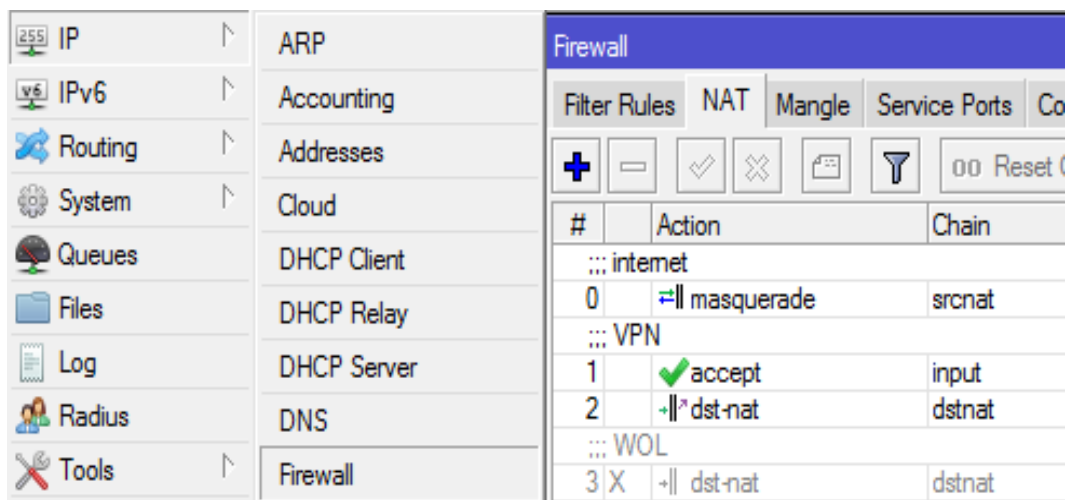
255 IP
v6 IPv6
Routing
System
Queues
Files
Log
Radius
Tools

ARP
Accounting
Addresses
Cloud
DHCP Client
DHCP Relay
DHCP Server
DNS
Firewall

Firewall

Filter Rules | NAT | Mangle | Service Ports | Co

00 Reset C

| # | | Action | Chain |
|---|---|---|---|
| ;;; internet | | | |
| 0 | | masquerade | srcnat |
| ;;; VPN | | | |
| 1 | | accept | input |
| 2 | | dst-nat | dstnat |
| ;;; WOL | | | |
| 3 | X | dst-nat | dstnat |